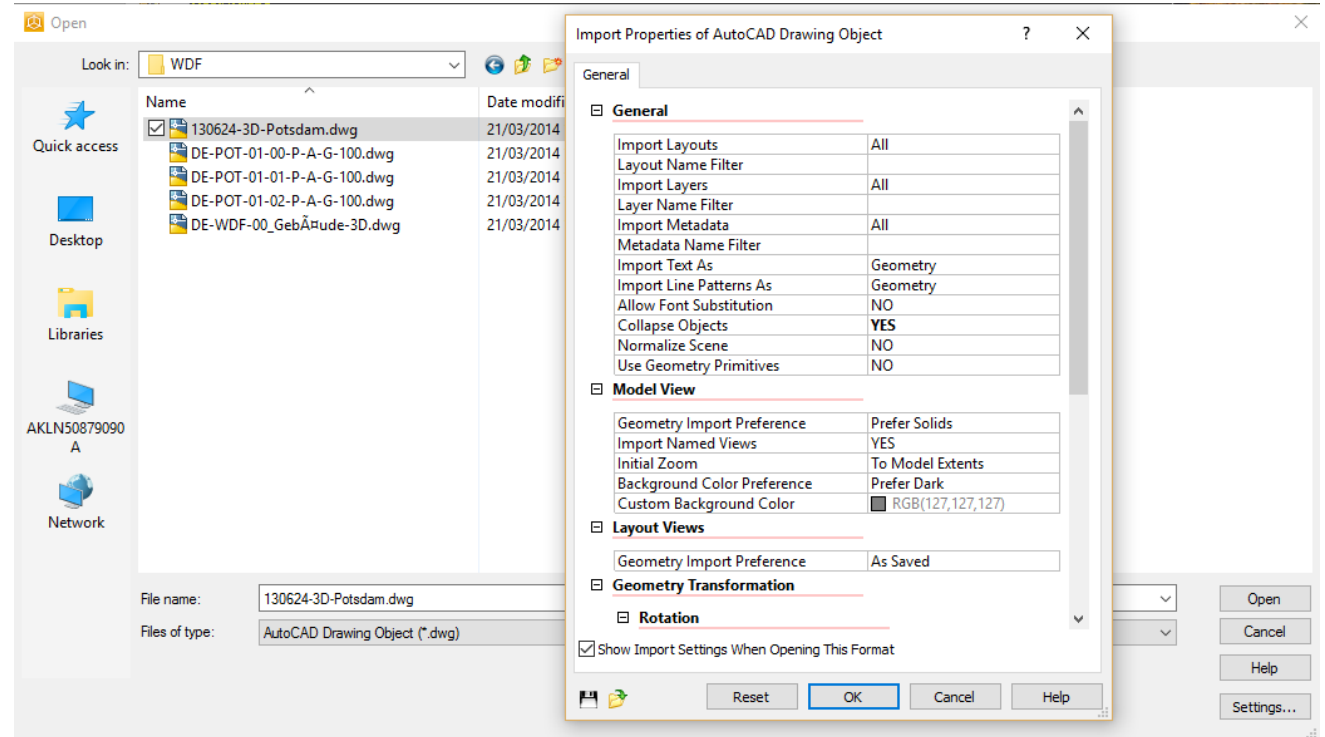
Open

Look in: WDF

Quick access

Desktop

Libraries

AKLN50879090A

Network

Name

Date modifi

130624-3D-Potsdam.dwg 21/03/2014
DE-POT-01-00-P-A-G-100.dwg 21/03/2014
DE-POT-01-01-P-A-G-100.dwg 21/03/2014
DE-POT-01-02-P-A-G-100.dwg 21/03/2014
DE-WDF-00_GebÃ¤ude-3D.dwg 21/03/2014

File name: 130624-3D-Potsdam.dwg

Files of type: AutoCAD Drawing Object (*.dwg)

Open

Cancel

Help

Settings...

Import Properties of AutoCAD Drawing Object

?

General

General

| Import Layouts | All |
|---|---|
| Layout Name Filter | |
| Import Layers | All |
| Layer Name Filter | |
| Import Metadata | All |
| Metadata Name Filter | |
| Import Text As | Geometry |
| Import Line Patterns As | Geometry |
| Allow Font Substitution | NO |
| Collapse Objects | YES |
| Normalize Scene | NO |
| Use Geometry Primitives | NO |

Model View

| Geometry Import Preference | Prefer Solids |
|---|---|
| Import Named Views | YES |
| Initial Zoom | To Model Extents |
| Background Color Preference | Prefer Dark |
| Custom Background Color | RGB(127,127,127) |

Layout Views

| Geometry Import Preference | As Saved |
|---|---|

Geometry Transformation

Rotation

Show Import Settings When Opening This Format

Reset

OK

Cancel

Help